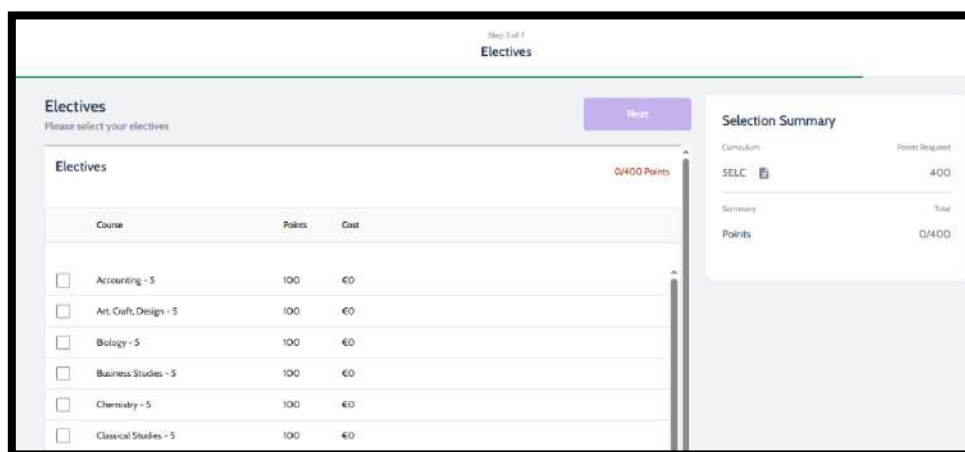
Step 3 of 7
Electives

Electives
Please select your electives

Next

Electives

0/400 Points

| | Course | Points | Cost |
|---|---|---|---|
| ☐ | Accounting - 5 | 100 | €0 |
| ☐ | Art, Craft, Design - 5 | 100 | €0 |
| ☐ | Biology - 5 | 100 | €0 |
| ☐ | Business Studies - 5 | 100 | €0 |
| ☐ | Chemistry - 5 | 100 | €0 |
| ☐ | Classical Studies - 5 | 100 | €0 |

Selection Summary

Curriculum Points Required
SELC 400

Summary Total
Points 0/400